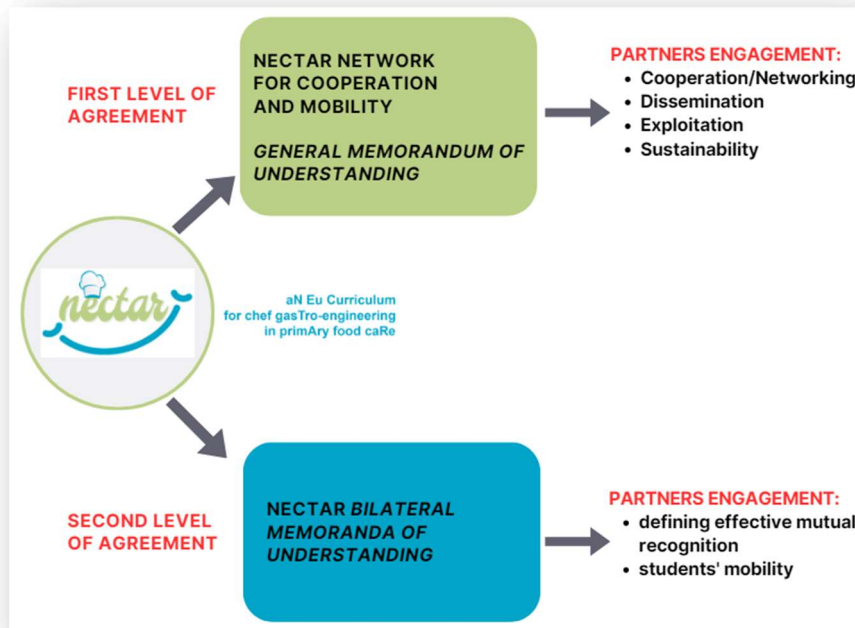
FIRST LEVEL OF AGREEMENT

NECTAR NETWORK FOR COOPERATION AND MOBILITY

GENERAL MEMORANDUM OF UNDERSTANDING

PARTNERS ENGAGEMENT:
• Cooperation/Networking
• Dissemination
• Exploitation
• Sustainability

nectar

aN Eu Curriculum for chef gasTro-engineering in primAry food caRe

SECOND LEVEL OF AGREEMENT

NECTAR BILATERAL MEMORANDA OF UNDERSTANDING

PARTNERS ENGAGEMENT:
• defining effective mutual recognition
• students' mobility